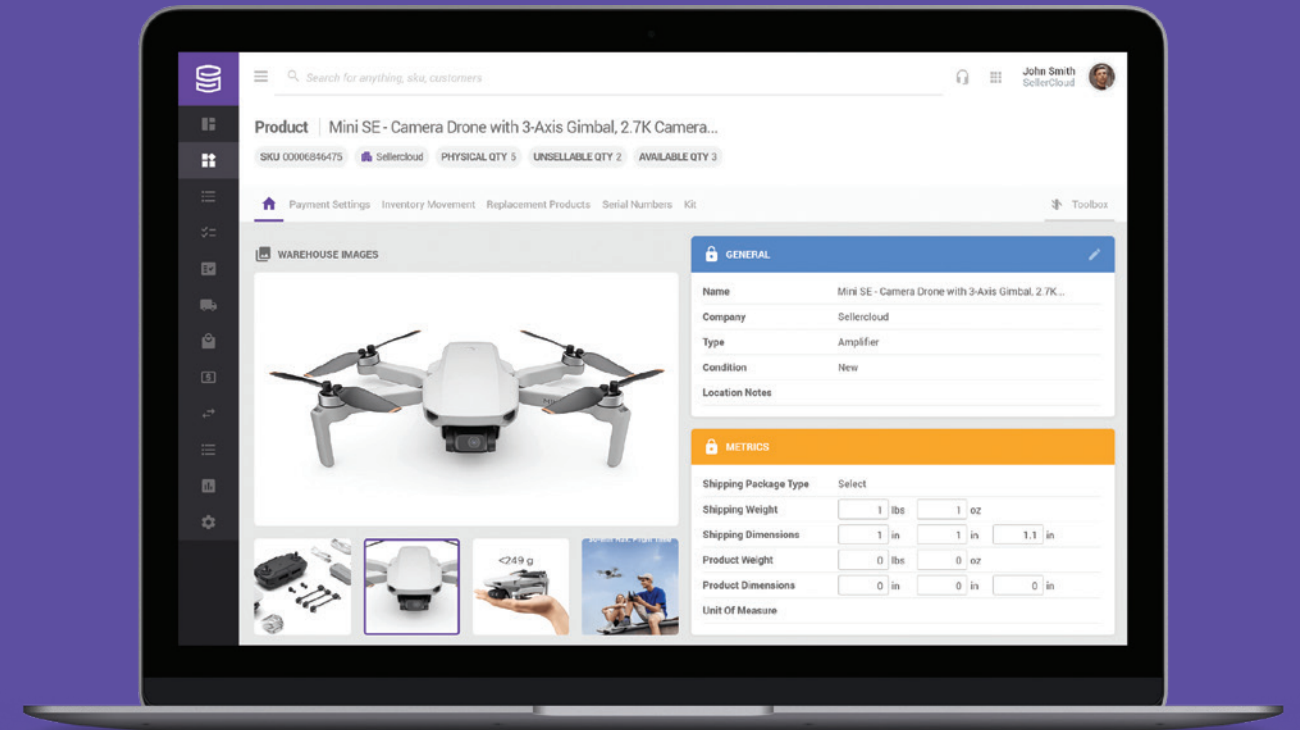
Search for anything, sku, customers

John Smith
SellerCloud

Product | Mini SE - Camera Drone with 3-Axis Gimbal, 2.7K Camera...

SKU 00006846475 | Sellercloud | PHYSICAL QTY 5 | UNSELLABLE QTY 2 | AVAILABLE QTY 3

Payment Settings | Inventory Movement | Replacement Products | Serial Numbers | Kit | Toolbox

WAREHOUSE IMAGES

<249 g

GENERAL

| Name | Mini SE - Camera Drone with 3-Axis Gimbal, 2.7K... |
|---|---|
| Company | Sellercloud |
| Type | Amplifier |
| Condition | New |
| Location Notes | |

METRICS

| Shipping Package Type | Select | | |
|---|---|---|---|
| Shipping Weight | 1 lbs | 1 oz | |
| Shipping Dimensions | 1 in | 1 in | 1.1 in |
| Product Weight | 0 lbs | 0 oz | |
| Product Dimensions | 0 in | 0 in | 0 in |
| Unit Of Measure | | | |